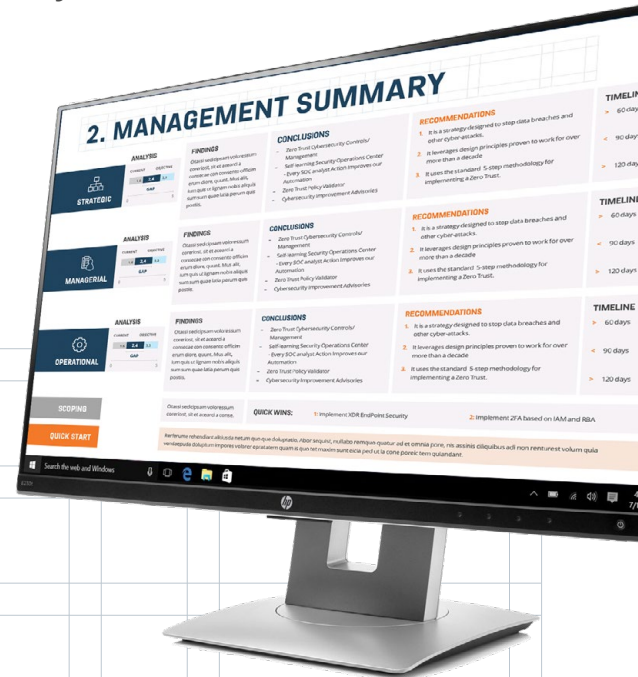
2. MANAGEMENT SUMMARY

STRATEGIC

ANALYSIS
CURRENT OBJECTIVE
GAP

FINDINGS
Otassi sedipsum voloressum conseribus, sit et autaerit a consedicae con consectio officim eriam deere, quunt. Mus alit, ium quis ut lignam nobis aliquis sum sum quae lata parum quo possis.

CONCLUSIONS
- Zero Trust Cybersecurity Controls/ Management
- Self-learning Security Operations Center - Every SOC analyst Action Improves our Automation
- Zero Trust Policy Validator
- Cybersecurity Improvement Advisories

RECOMMENDATIONS
1. It is a strategy designed to stop data breaches and other cyber-attacks.
2. It leverages design principles proven to work for over more than a decade
3. It uses the standard 5-step methodology for implementing a Zero Trust.

TIMELINE
> 60 days
> 90 days
> 120 days

MANAGERIAL

ANALYSIS
CURRENT OBJECTIVE
GAP

FINDINGS
Otassi sedipsum voloressum conseribus, sit et autaerit a consedicae con consectio officim eriam deere, quunt. Mus alit, ium quis ut lignam nobis aliquis sum sum quae lata parum quo possis.

CONCLUSIONS
- Zero Trust Cybersecurity Controls/ Management
- Self-learning Security Operations Center - Every SOC analyst Action Improves our Automation
- Zero Trust Policy Validator
- Cybersecurity Improvement Advisories

RECOMMENDATIONS
1. It is a strategy designed to stop data breaches and other cyber-attacks.
2. It leverages design principles proven to work for over more than a decade
3. It uses the standard 5-step methodology for implementing a Zero Trust.

TIMELINE
> 60 days
> 90 days
> 120 days

OPERATIONAL

ANALYSIS
CURRENT OBJECTIVE
2.4
GAP

FINDINGS
Otassi sedipsum voloressum conseribus, sit et autaerit a consedicae con consectio officim eriam deere, quunt. Mus alit, ium quis ut lignam nobis aliquis sum sum quae lata parum quo possis.

CONCLUSIONS
- Zero Trust Cybersecurity Controls/ Management
- Self-learning Security Operations Center - Every SOC analyst Action Improves our Automation
- Zero Trust Policy Validator
- Cybersecurity Improvement Advisories

RECOMMENDATIONS
1. It is a strategy designed to stop data breaches and other cyber-attacks.
2. It leverages design principles proven to work for over more than a decade
3. It uses the standard 5-step methodology for implementing a Zero Trust.

TIMELINE
> 60 days
> 90 days
> 120 days

SCOPING

Otassi sedipsum voloressum conseribus, sit et autaerit a conse.

QUICK WINS: 1: Implement XDR EndPoint Security 2: Implement 2FA based on IAM and RBA

QUICK START

Rerferume rehendunt alitiusda netum quo quo doluptatio. Abor sequiat, nullabo remquas quatur ad et omnia pore, nis assinis diliquibus adi non renturest volum quia venietpida doluptum impores volorr epratatem quam is quo tet maxim sunt eicia ped ut la cone ponec tem quiandant.

Search the web and Windows